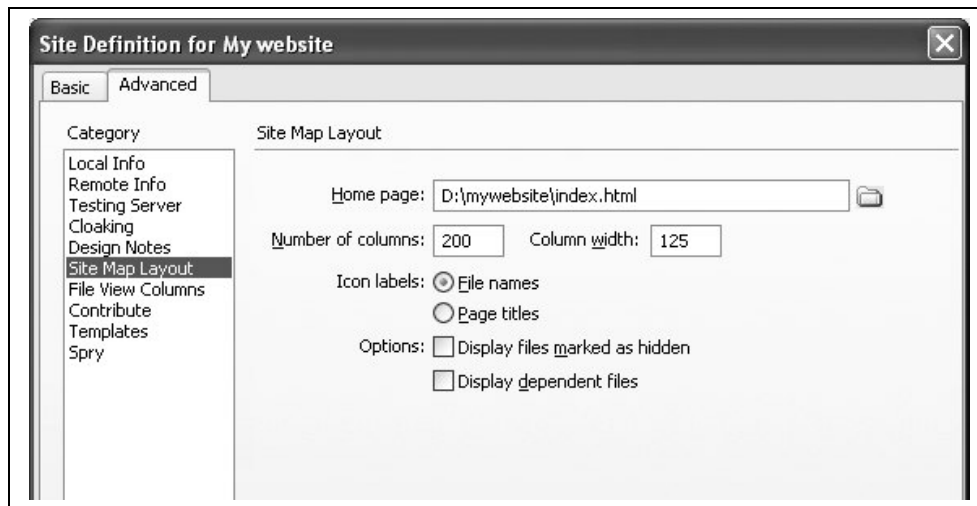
Site Definition for My website

Basic Advanced

Category

Local Info
Remote Info
Testing Server
Cloaking
Design Notes
Site Map Layout
File View Columns
Contribute
Templates
Spry

Site Map Layout

Home page: D:\mywebsite\index.html

Number of columns: 200 Column width: 125

Icon labels: File names

Page titles

Options: Display files marked as hidden

Display dependent files